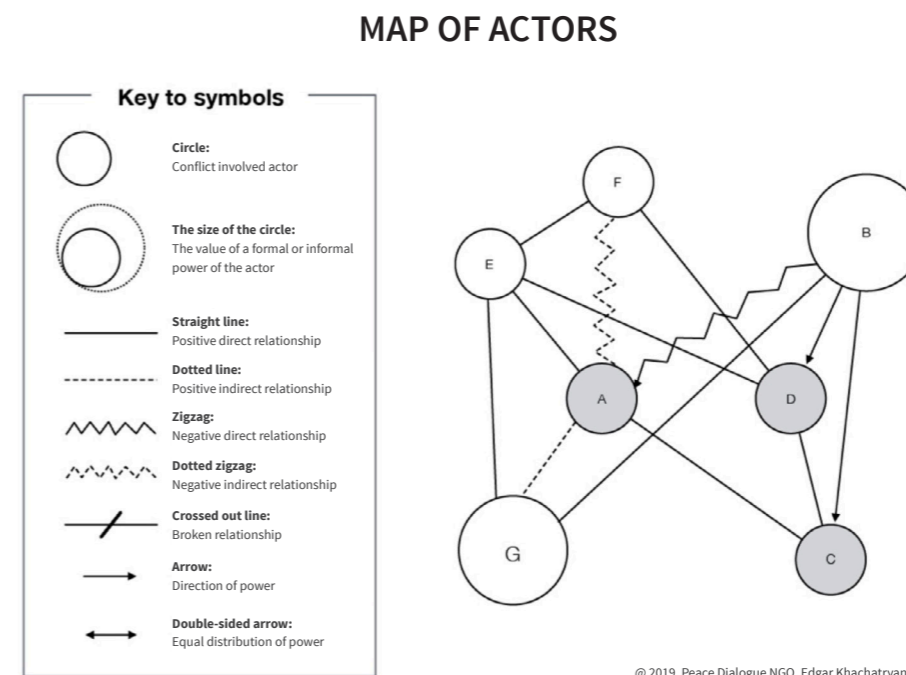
MAP OF ACTORS

Key to symbols

Circle:
Conflict involved actor

The size of the circle:
The value of a formal or informal power of the actor

Straight line:
Positive direct relationship

Dotted line:
Positive indirect relationship

Zigzag:
Negative direct relationship

Dotted zigzag:
Negative indirect relationship

Crossed out line:
Broken relationship

Arrow:
Direction of power

Double-sided arrow:
Equal distribution of power

F

B

E

A

D

G

C

@ 2019, Peace Dialogue NGO, Edgar Khachatryan